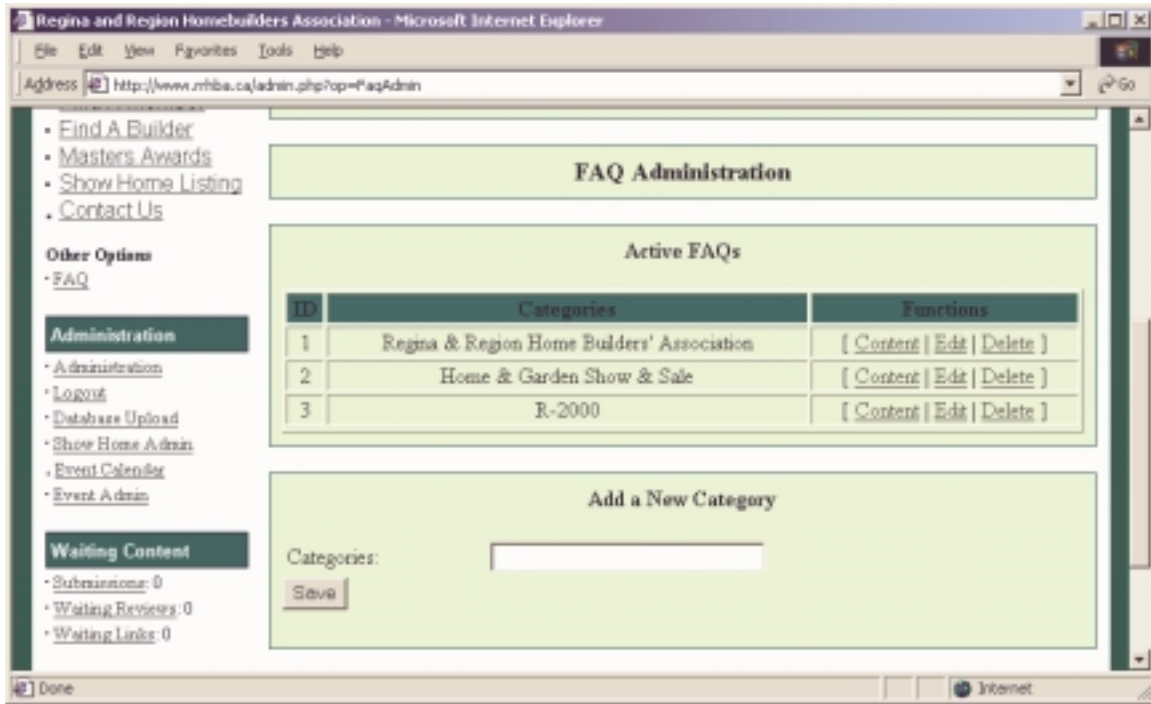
Regina and Region Homebuilders Association - Microsoft Internet Explorer

File Edit View Favorites Tools Help

Address http://www.rrhba.ca/admin.php?op=FaqAdmin Go

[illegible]
- Find A Builder
- Masters Awards
- Show Home Listing
- Contact Us

Other Options
- FAQ

Administration
- Administration
- Logout
- Database Upload
- Show Home Admin
- Event Calendar
- Event Admin

Waiting Content
- Submissions: 0
- Waiting Reviews: 0
- Waiting Links: 0

FAQ Administration

Active FAQs

| ID | Categories | Functions |
|---|---|---|
| 1 | Regina & Region Home Builders' Association | [ Content \| Edit \| Delete ] |
| 2 | Home & Garden Show & Sale | [ Content \| Edit \| Delete ] |
| 3 | R-2000 | [ Content \| Edit \| Delete ] |

Add a New Category

Categories:

Save

Done Internet